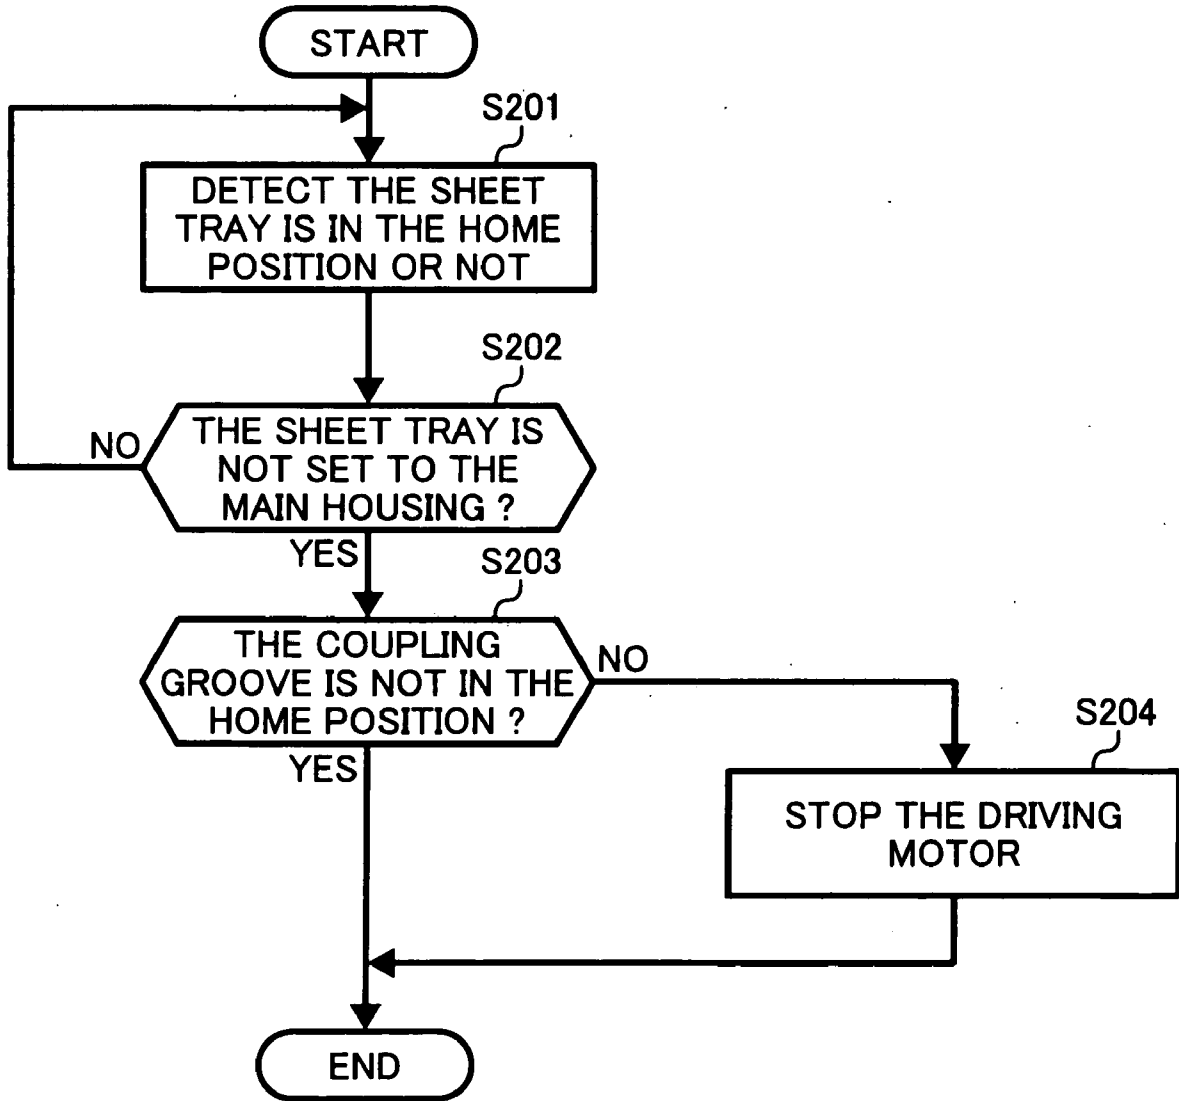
START

S201

DETECT THE SHEET TRAY IS IN THE HOME POSITION OR NOT

S202

NO

THE SHEET TRAY IS NOT SET TO THE MAIN HOUSING ?

YES

S203

THE COUPLING GROOVE IS NOT IN THE HOME POSITION ?

NO

YES

S204

STOP THE DRIVING MOTOR

END